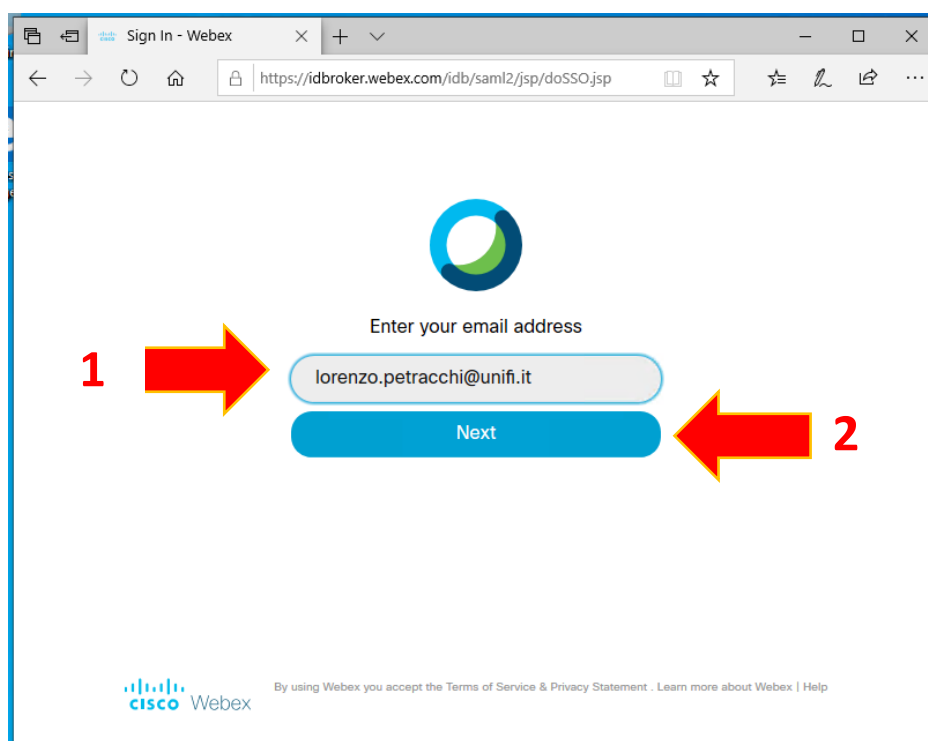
Sign In - Webex

https://idbroker.webex.com/idb/saml2/jsp/doSSO.jsp

Enter your email address

1

lorenzo.petracchi@unifi.it

Next

2

cisco Webex

By using Webex you accept the Terms of Service & Privacy Statement . Learn more about Webex | Help